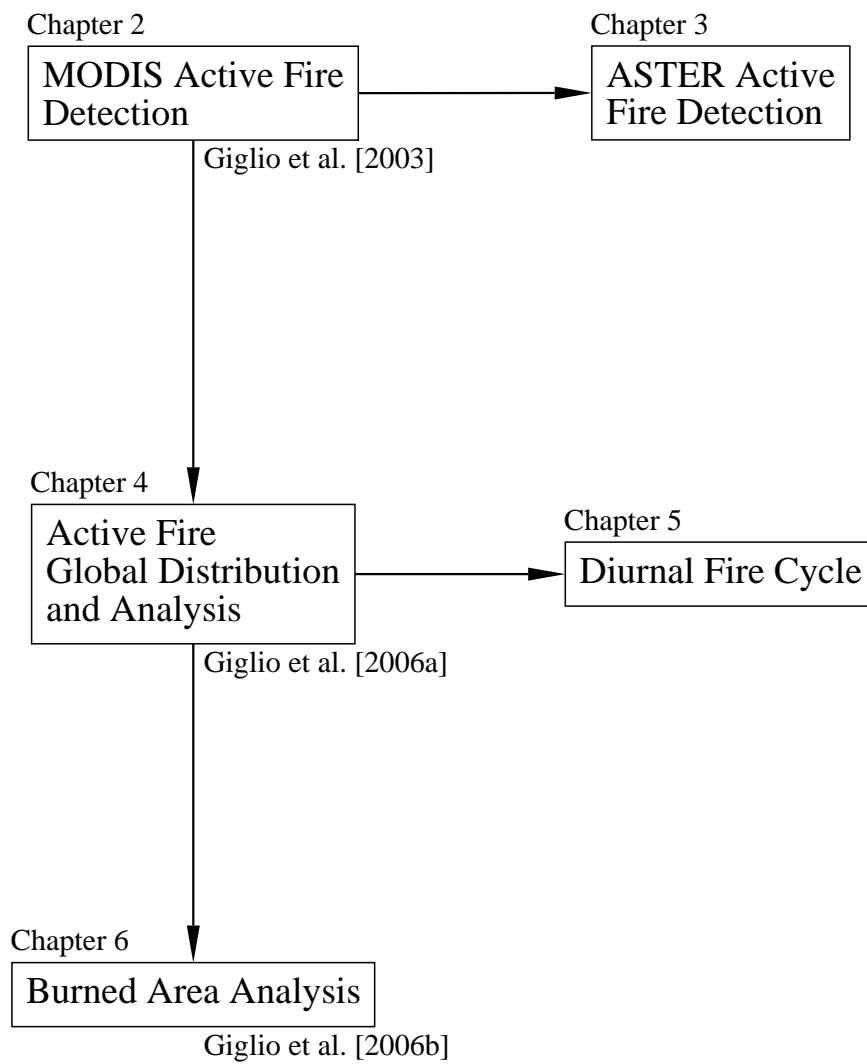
Chapter 2
MODIS Active Fire Detection

Chapter 3
ASTER Active Fire Detection

Giglio et al. [2003]

Chapter 4
Active Fire Global Distribution and Analysis

Chapter 5
Diurnal Fire Cycle

Giglio et al. [2006a]

Chapter 6
Burned Area Analysis

Giglio et al. [2006b]